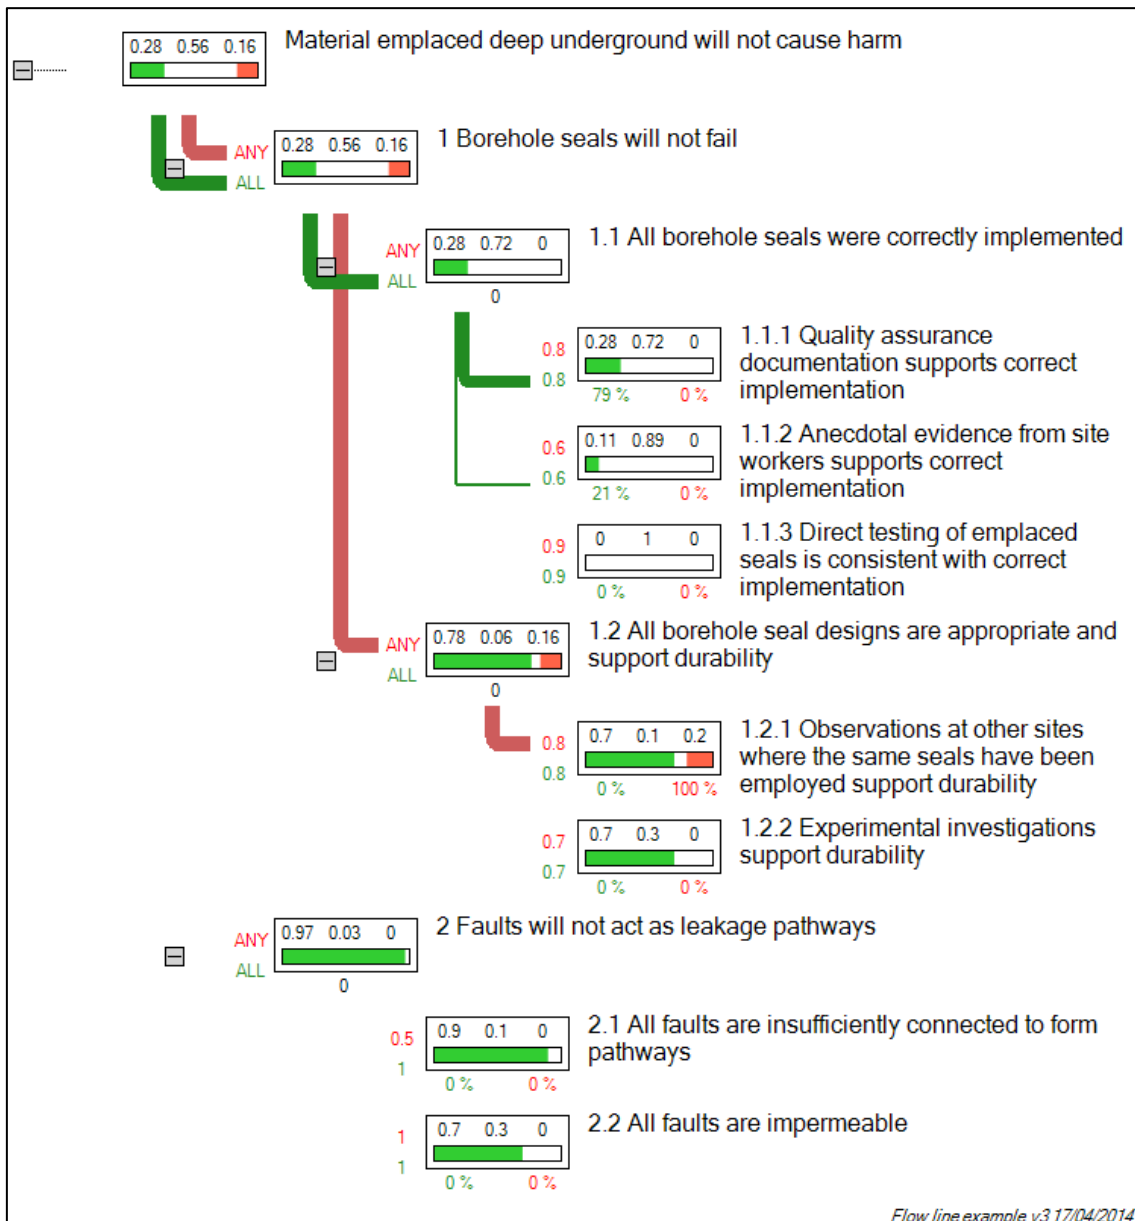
0.28 0.56 0.16 Material emplaced deep underground will not cause harm

ANY ALL 0.28 0.56 0.16 1 Borehole seals will not fail

ANY ALL 0.28 0.72 0 0 1.1 All borehole seals were correctly implemented

0.8 0.8 0.28 0.72 0 79 % 0 % 1.1.1 Quality assurance documentation supports correct implementation

0.6 0.6 0.11 0.89 0 21 % 0 % 1.1.2 Anecdotal evidence from site workers supports correct implementation

0.9 0.9 0 1 0 0 % 0 % 1.1.3 Direct testing of emplaced seals is consistent with correct implementation

ANY ALL 0.78 0.06 0.16 0 1.2 All borehole seal designs are appropriate and support durability

0.8 0.8 0.7 0.1 0.2 0 % 100 % 1.2.1 Observations at other sites where the same seals have been employed support durability

0.7 0.7 0.7 0.3 0 0 % 0 % 1.2.2 Experimental investigations support durability

ANY ALL 0.97 0.03 0 0 2 Faults will not act as leakage pathways

0.5 1 0.9 0.1 0 0 % 0 % 2.1 All faults are insufficiently connected to form pathways

1 1 0.7 0.3 0 0 % 0 % 2.2 All faults are impermeable

Flow line example v3 17/04/2014